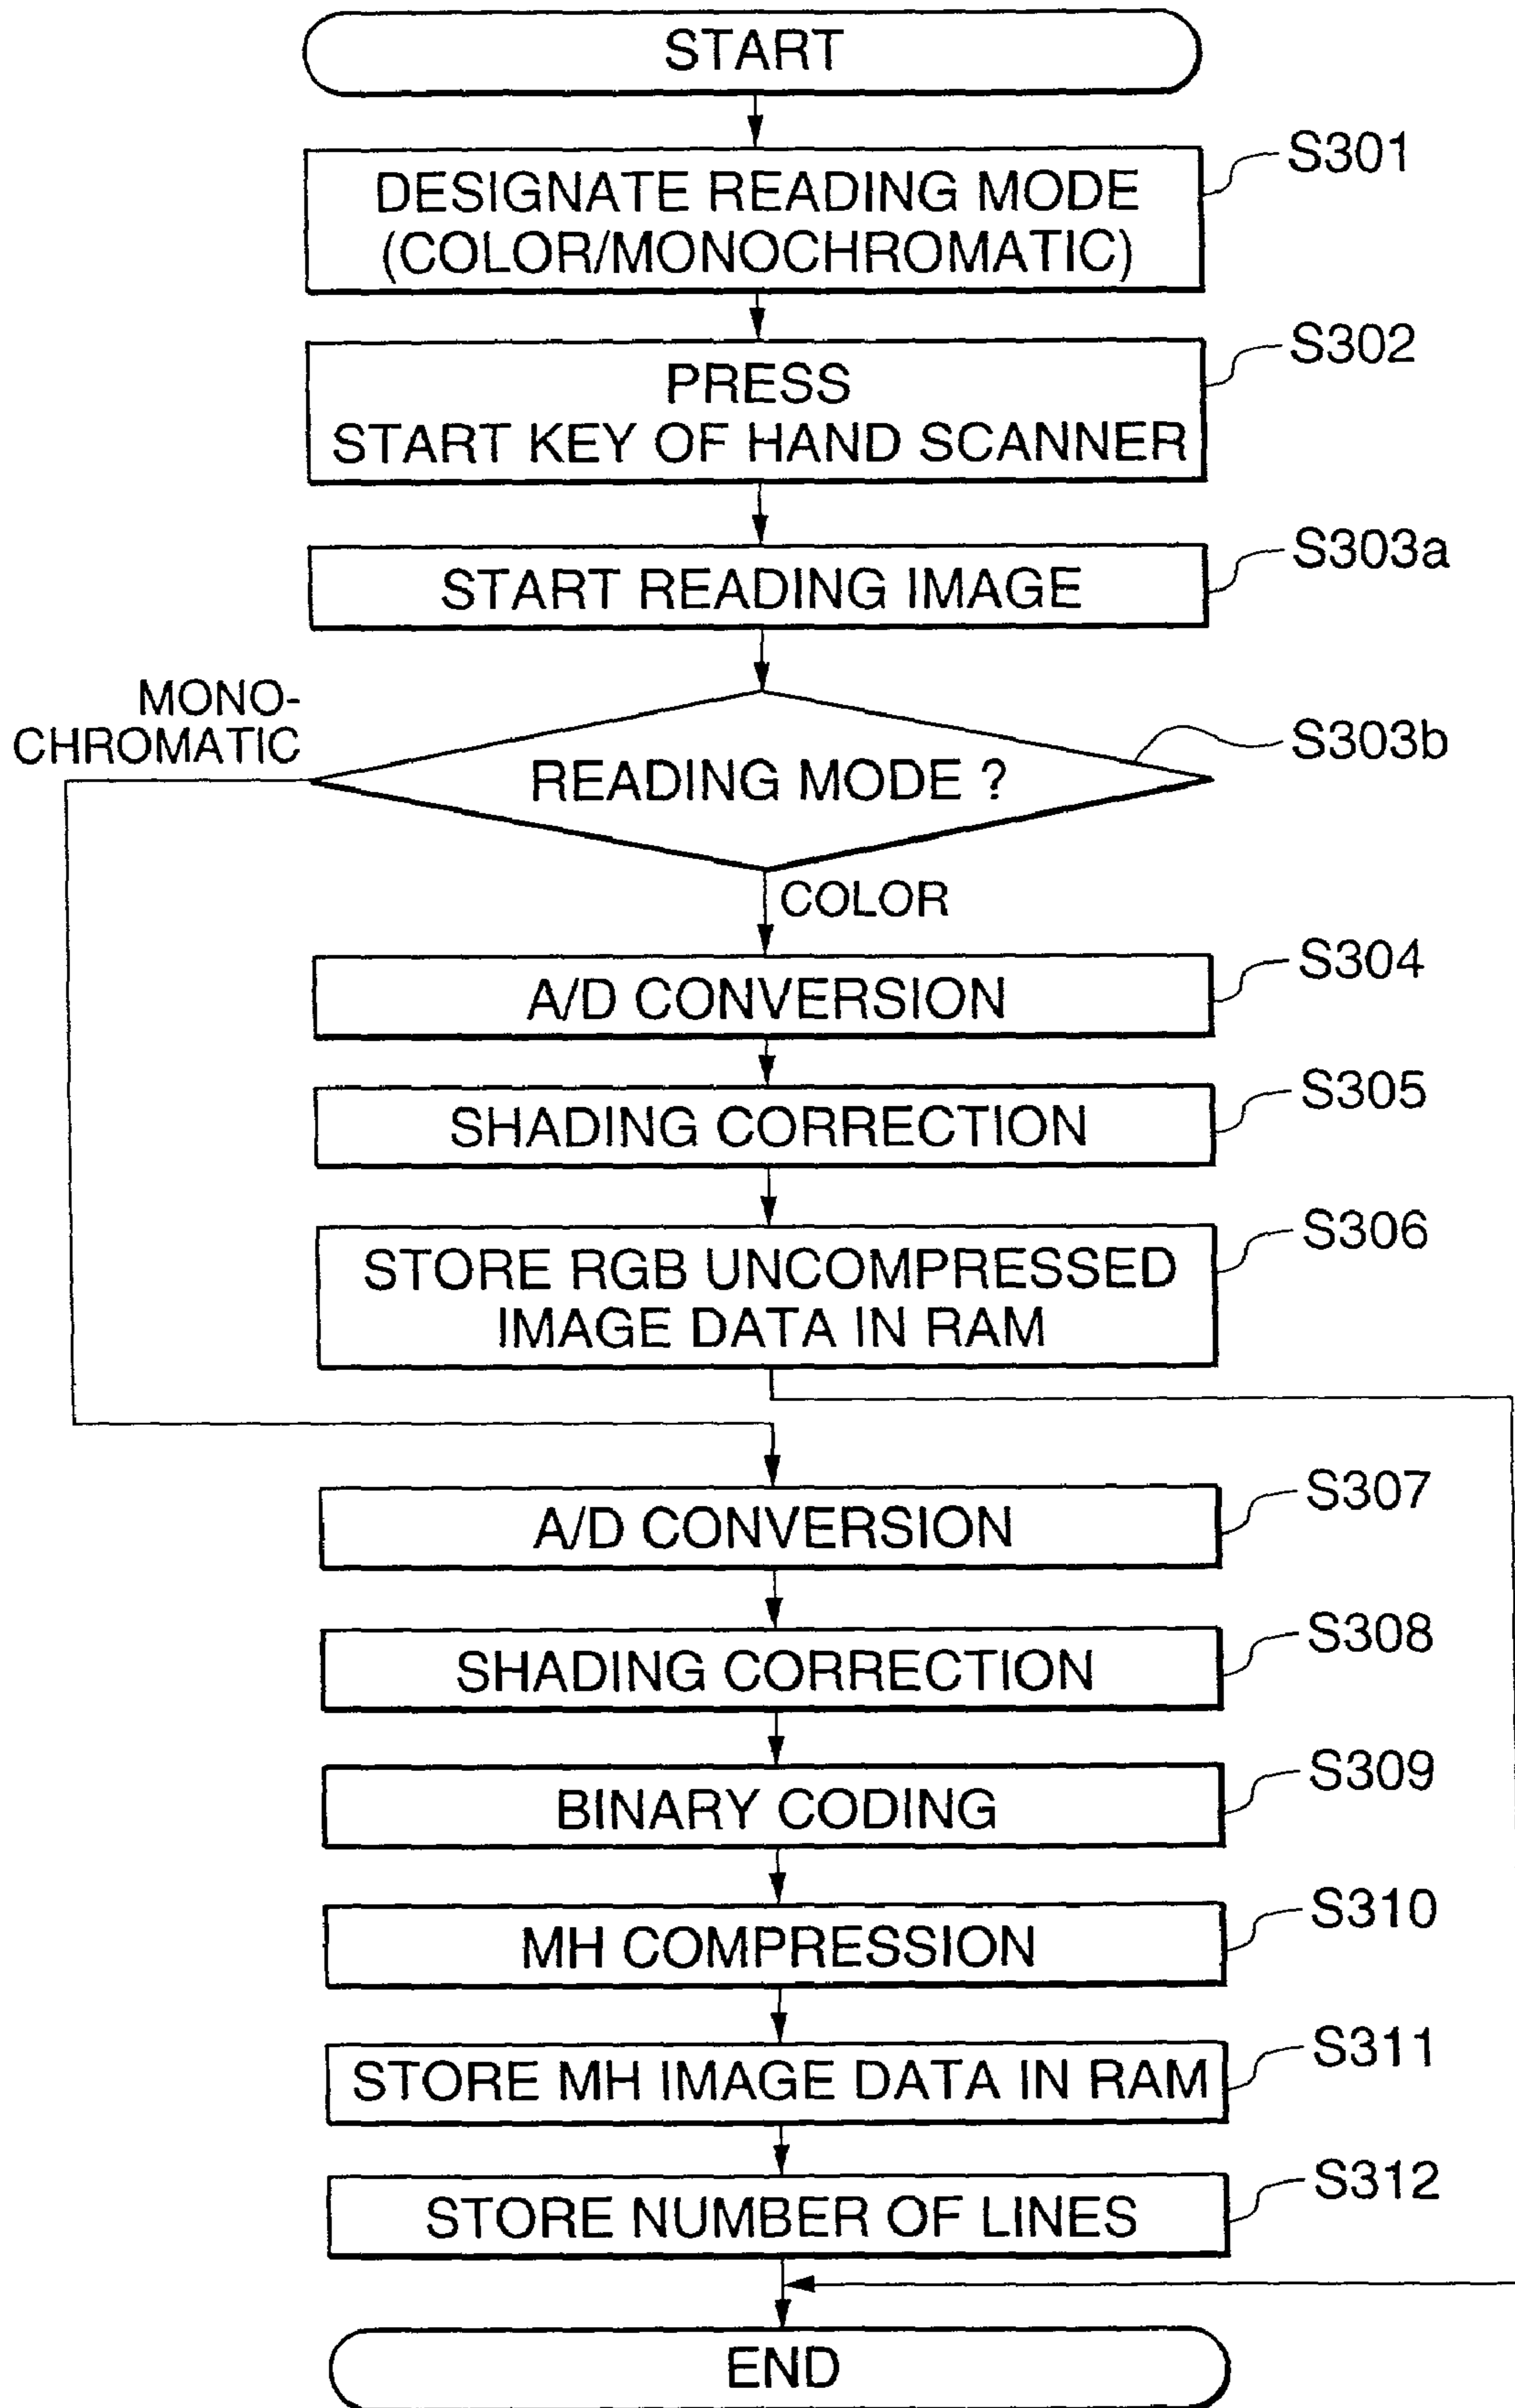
START

S301
DESIGNATE READING MODE (COLOR/MONOCHROMATIC)

S302
PRESS START KEY OF HAND SCANNER

S303a
START READING IMAGE

S303b
READING MODE ?

MONO-CHROMATIC

COLOR

S304
A/D CONVERSION

S305
SHADING CORRECTION

S306
STORE RGB UNCOMPRESSED IMAGE DATA IN RAM

S307
A/D CONVERSION

S308
SHADING CORRECTION

S309
BINARY CODING

S310
MH COMPRESSION

S311
STORE MH IMAGE DATA IN RAM

S312
STORE NUMBER OF LINES

END